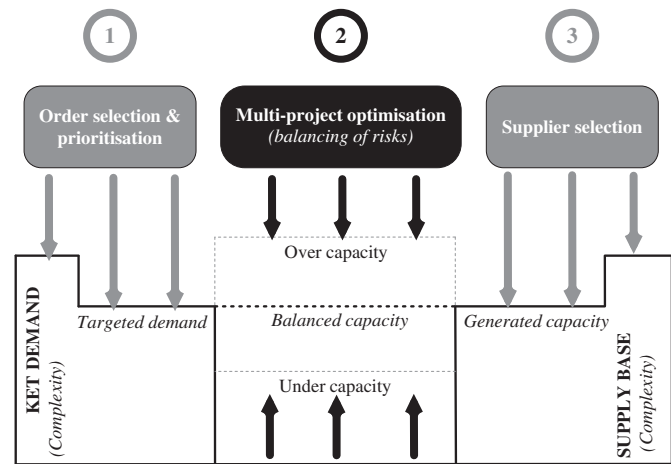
1

2

3

Order selection & prioritisation

Multi-project optimisation
*(balancing of risks)*

Supplier selection

Over capacity

KET DEMAND
*(Complexity)*

*Targeted demand*

*Balanced capacity*

*Generated capacity*

SUPPLY BASE
*(Complexity)*

Under capacity